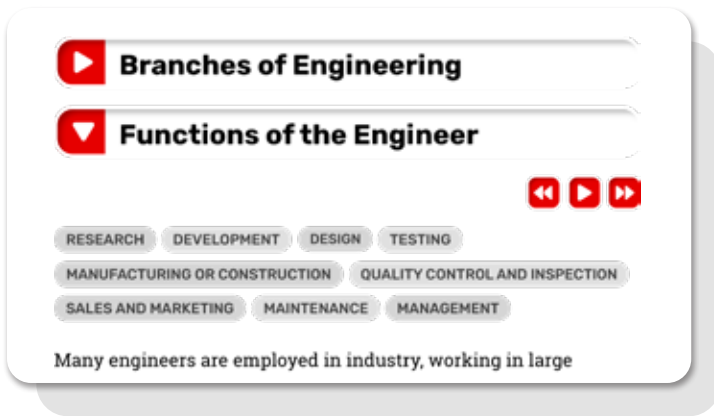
Branches of Engineering

Functions of the Engineer

RESEARCH DEVELOPMENT DESIGN TESTING
MANUFACTURING OR CONSTRUCTION QUALITY CONTROL AND INSPECTION
SALES AND MARKETING MAINTENANCE MANAGEMENT

Many engineers are employed in industry, working in large